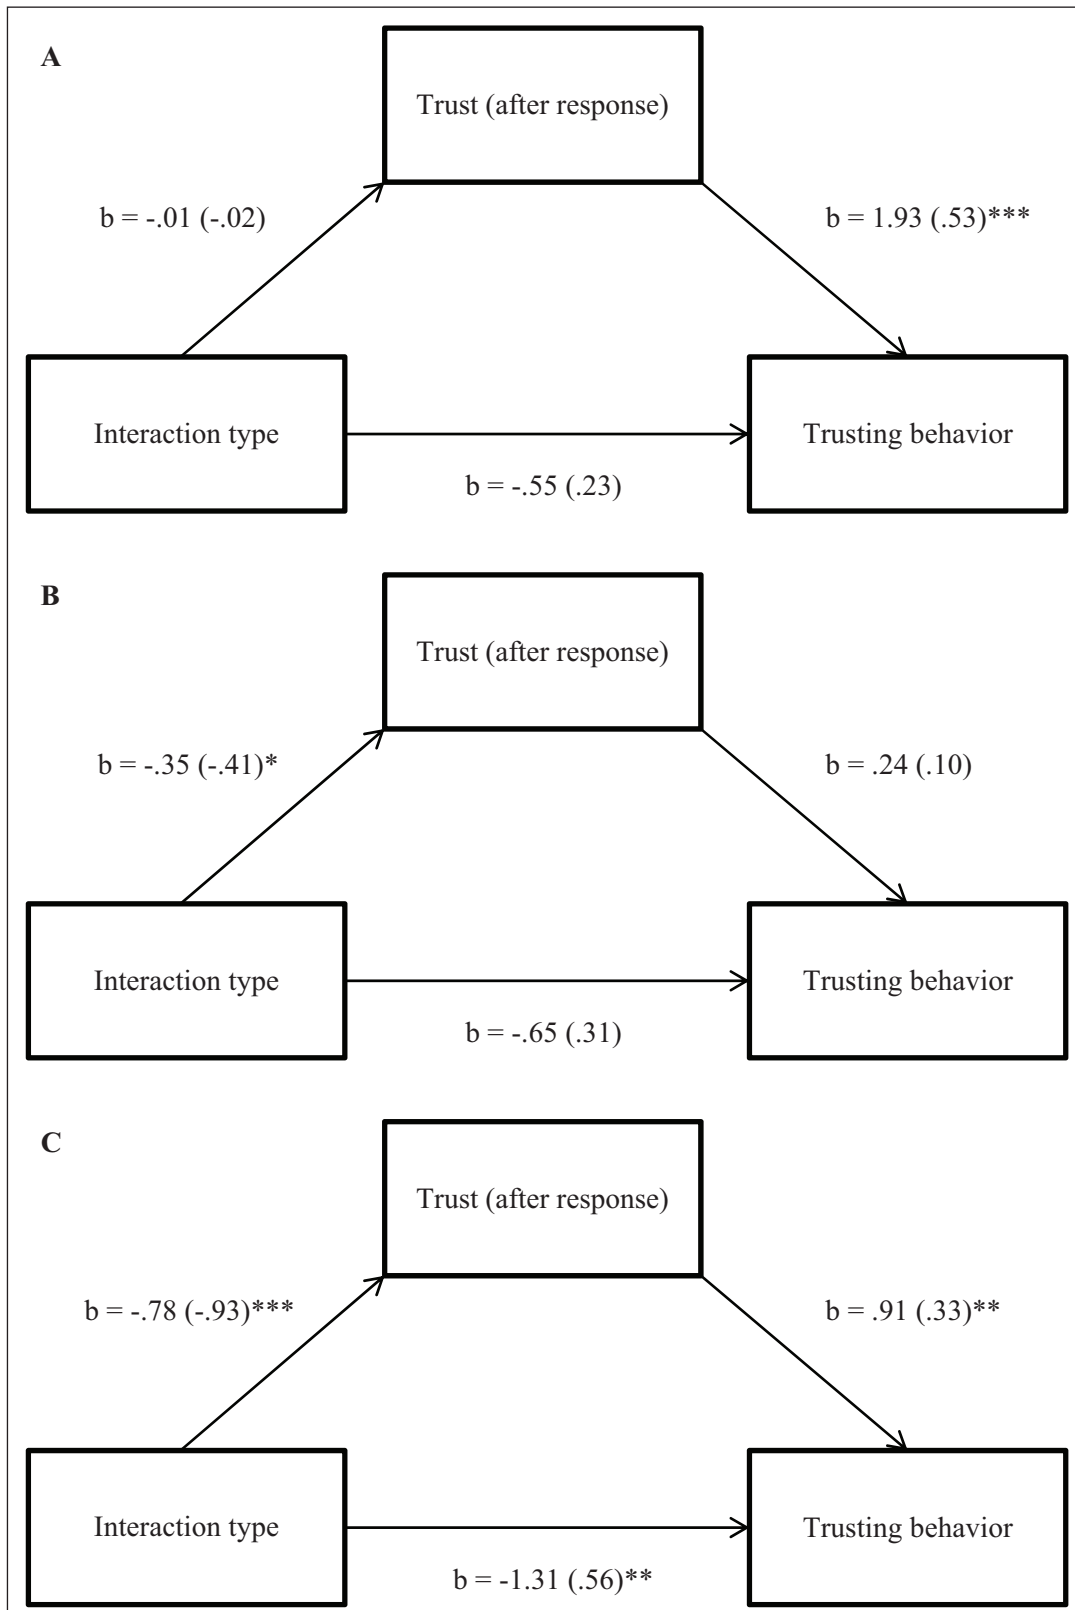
A

Trust (after response)

b = -.01 (-.02)

b = 1.93 (.53)***

Interaction type

Trusting behavior

b = -.55 (.23)

B

Trust (after response)

b = -.35 (-.41)*

b = .24 (.10)

Interaction type

Trusting behavior

b = -.65 (.31)

C

Trust (after response)

b = -.78 (-.93)***

b = .91 (.33)**

Interaction type

Trusting behavior

b = -1.31 (.56)**